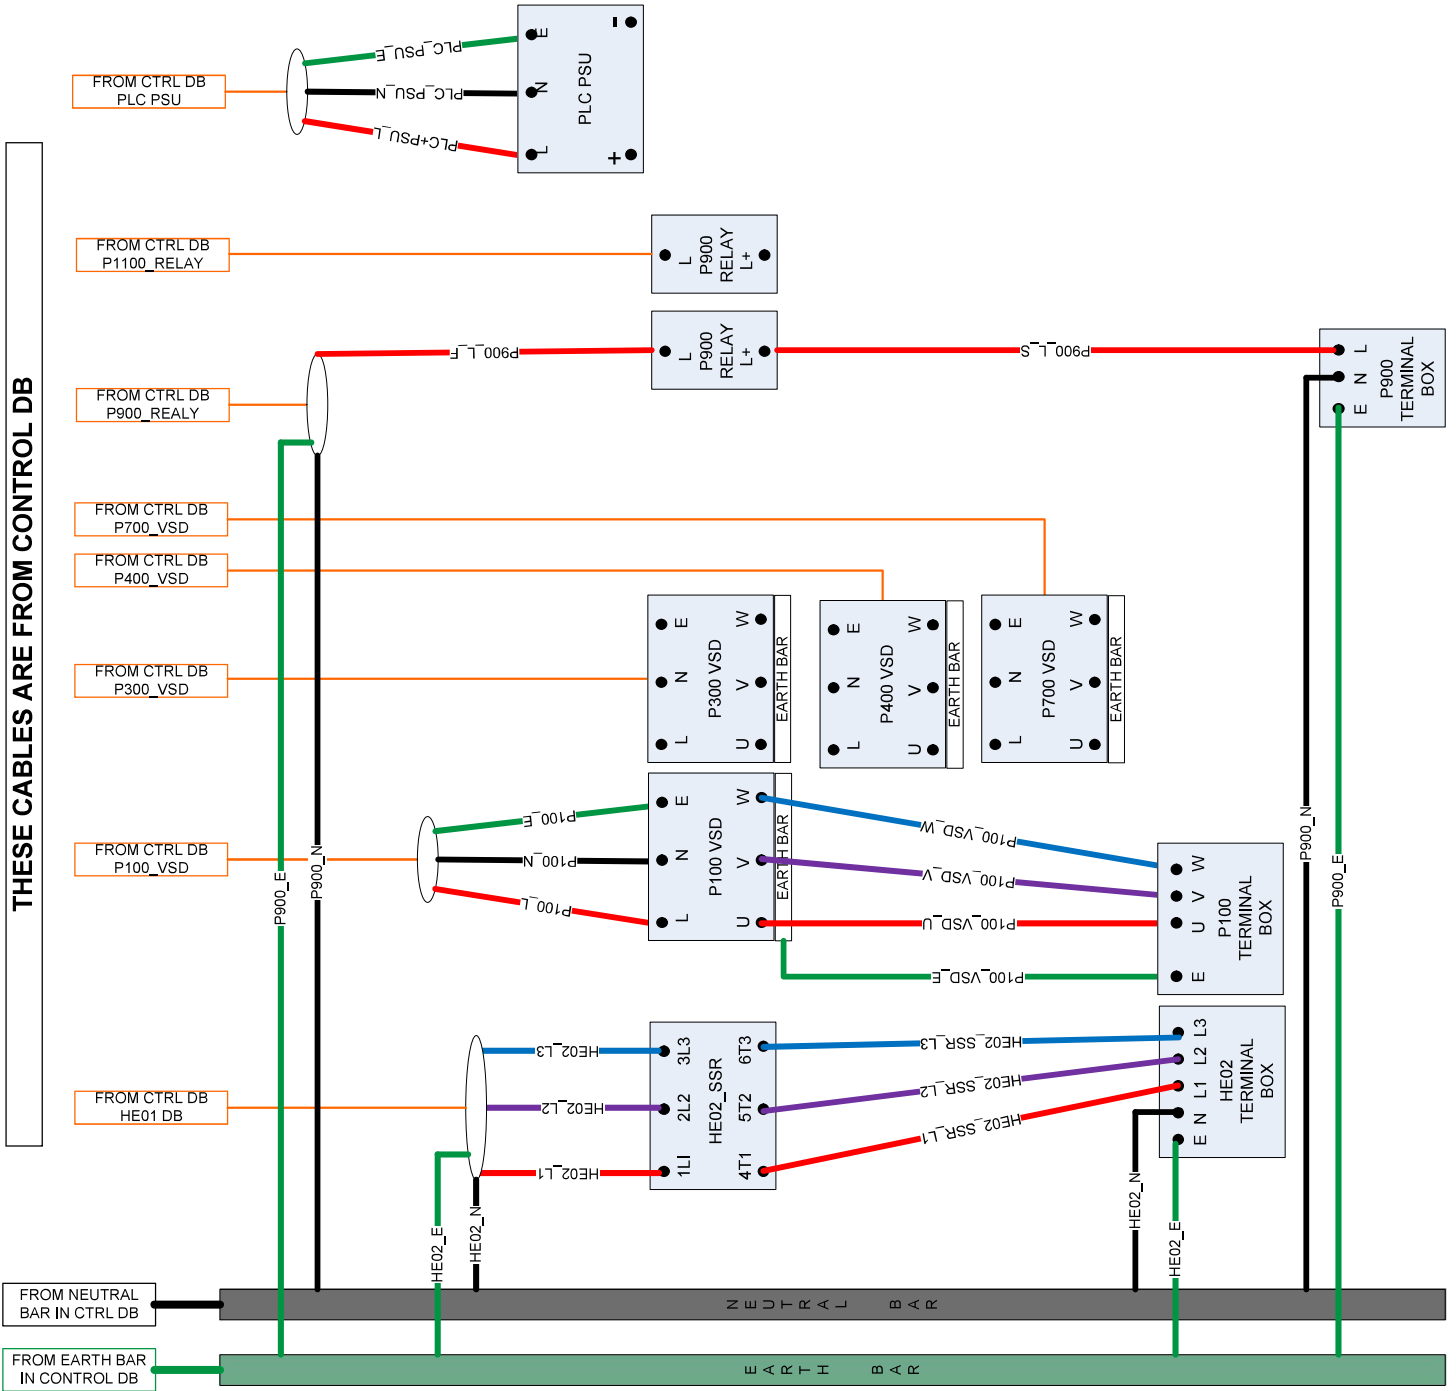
FROM CTRL DB
PLC PSU

PLC_PSU_E
PLC_PSU_N
PLC+PSU_L

E
N
L
PLC PSU
-
+

THESE CABLES ARE FROM CONTROL DB

FROM CTRL DB
P1100_RELAY

L
P900
RELAY
L+

FROM CTRL DB
P900_REALY

P900_L_F
L
P900
RELAY
L+
P900_L_S

L
N
E
P900
TERMINAL
BOX

FROM CTRL DB
P700_VSD

FROM CTRL DB
P400_VSD

FROM CTRL DB
P300_VSD

E
N
L
P300 VSD
W
V
U
EARTH BAR

E
N
L
P400 VSD
W
V
U
EARTH BAR

E
N
L
P700 VSD
W
V
U
EARTH BAR

FROM CTRL DB
P100_VSD

P100_E
P100_N
P100_L

E
N
L
P100 VSD
W
V
U
EARTH BAR

P100_VSD_W
P100_VSD_V
P100_VSD_U
P100_VSD_E

W
V
U
P100
TERMINAL
BOX
E

P900_E
P900_N
P900_N
P900_E

FROM CTRL DB
HE01 DB

HE02_L3
HE02_L2
HE02_L1

3L3
2L2
1LI
HE02_SSR
6T3
5T2
4T1

HE02_SSR_L3
HE02_SSR_L2
HE02_SSR_L1

L3
L2
L1
N
E
HE02
TERMINAL
BOX

HE02_E
HE02_N
HE02_N
HE02_E

FROM NEUTRAL
BAR IN CTRL DB

N E U T R A L B A R

FROM EARTH BAR
IN CONTROL DB

E A R T H B A R